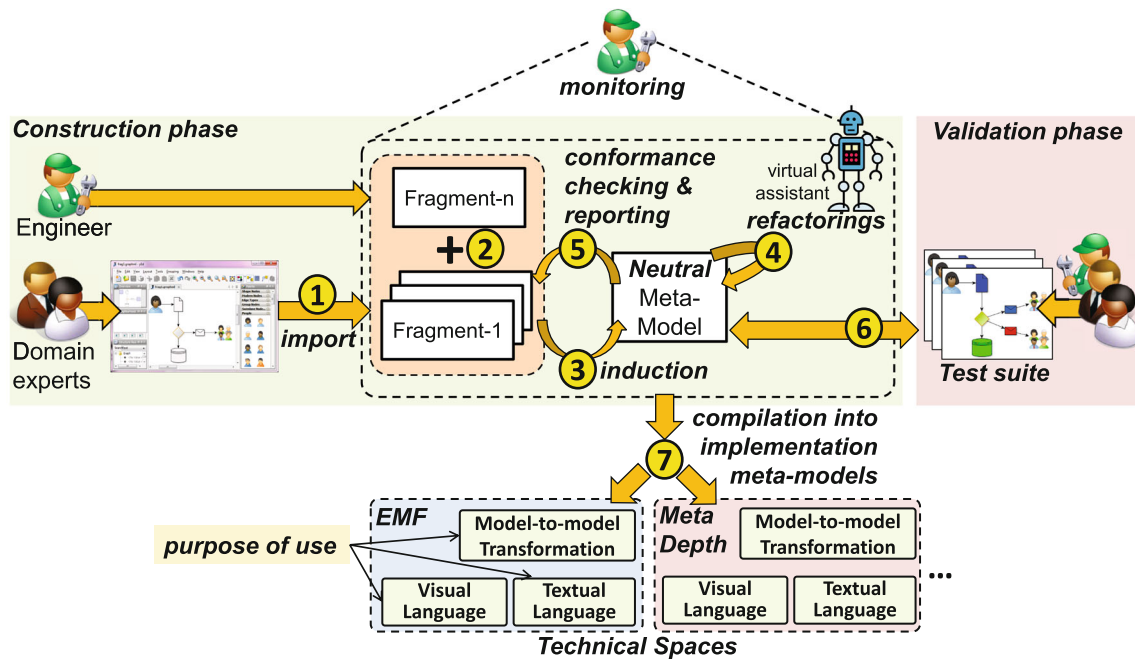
monitoring

Construction phase

Validation phase

conformance checking & reporting

virtual assistant

refactorings

Engineer

Fragment-n

+ 2

5

4

Neutral Meta-Model

Domain experts

1

import

Fragment-1

3

induction

6

Test suite

compilation into implementation meta-models

7

EMF

Model-to-model Transformation

Meta Depth

Model-to-model Transformation

purpose of use

Visual Language

Textual Language

Visual Language

Textual Language

...

Technical Spaces